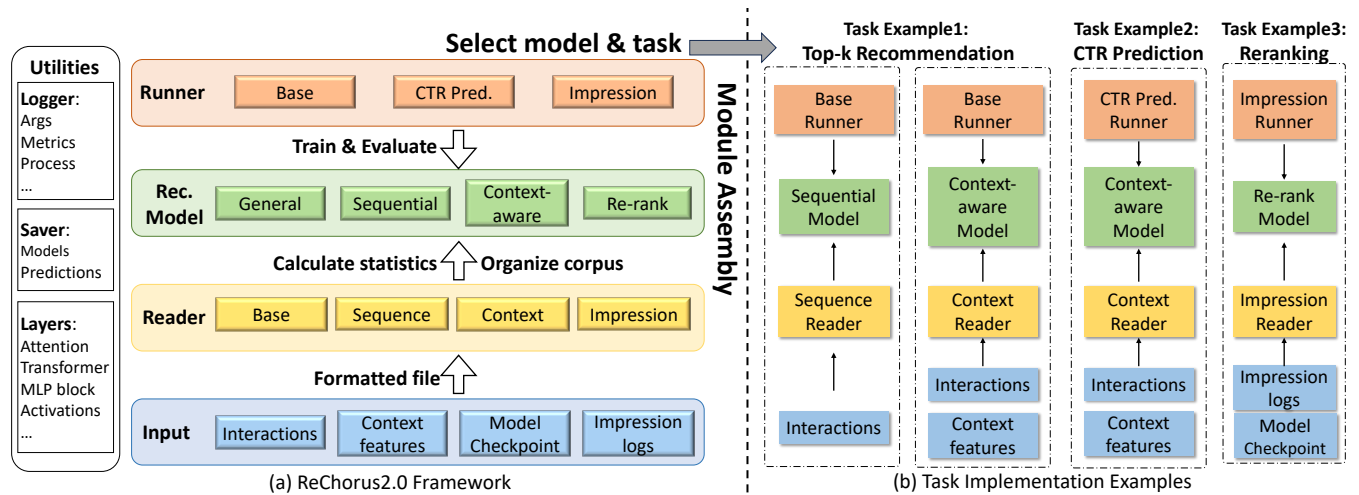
Utilities

Logger: Args Metrics Process ...

Saver: Models Predictions

Layers: Attention Transformer MLP block Activations ...

Select model & task

Runner | Base | CTR Pred. | Impression

Train & Evaluate

Rec. Model | General | Sequential | Context-aware | Re-rank

Calculate statistics | Organize corpus

Reader | Base | Sequence | Context | Impression

Formatted file

Input | Interactions | Context features | Model Checkpoint | Impression logs

Module Assembly

(a) ReChorus2.0 Framework

Task Example1: Top-k Recommendation

Base Runner
Sequential Model
Sequence Reader
Interactions

Base Runner
Context-aware Model
Context Reader
Interactions
Context features

Task Example2: CTR Prediction

CTR Pred. Runner
Context-aware Model
Context Reader
Interactions
Context features

Task Example3: Reranking

Impression Runner
Re-rank Model
Impression Reader
Impression logs
Model Checkpoint

(b) Task Implementation Examples